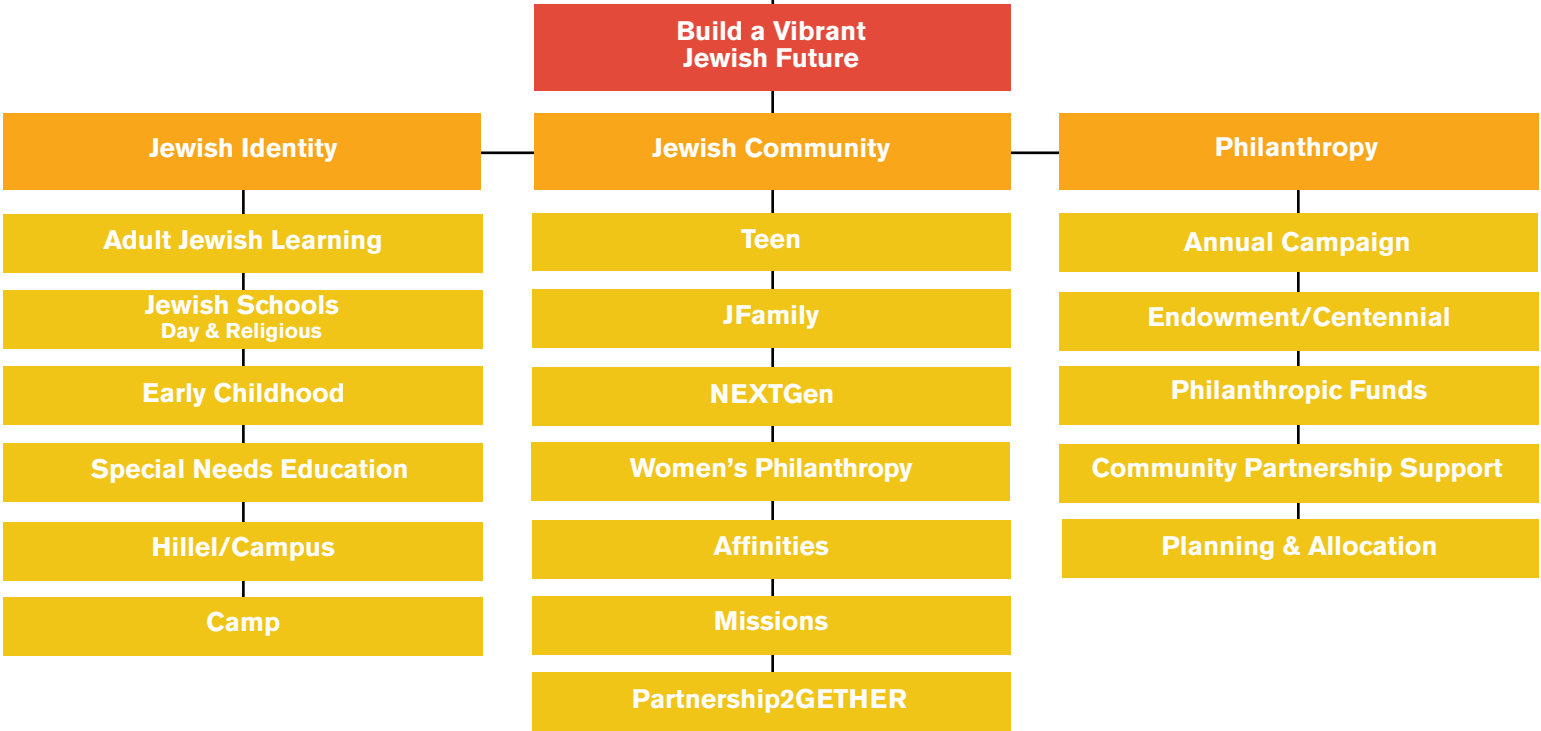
Build a Vibrant Jewish Future

Jewish Identity

Adult Jewish Learning

Jewish Schools
Day & Religious

Early Childhood

Special Needs Education

Hillel/Campus

Camp

Jewish Community

Teen

JFamily

NEXTGen

Women's Philanthropy

Affinities

Missions

Partnership2GETHER

Philanthropy

Annual Campaign

Endowment/Centennial

Philanthropic Funds

Community Partnership Support

Planning & Allocation